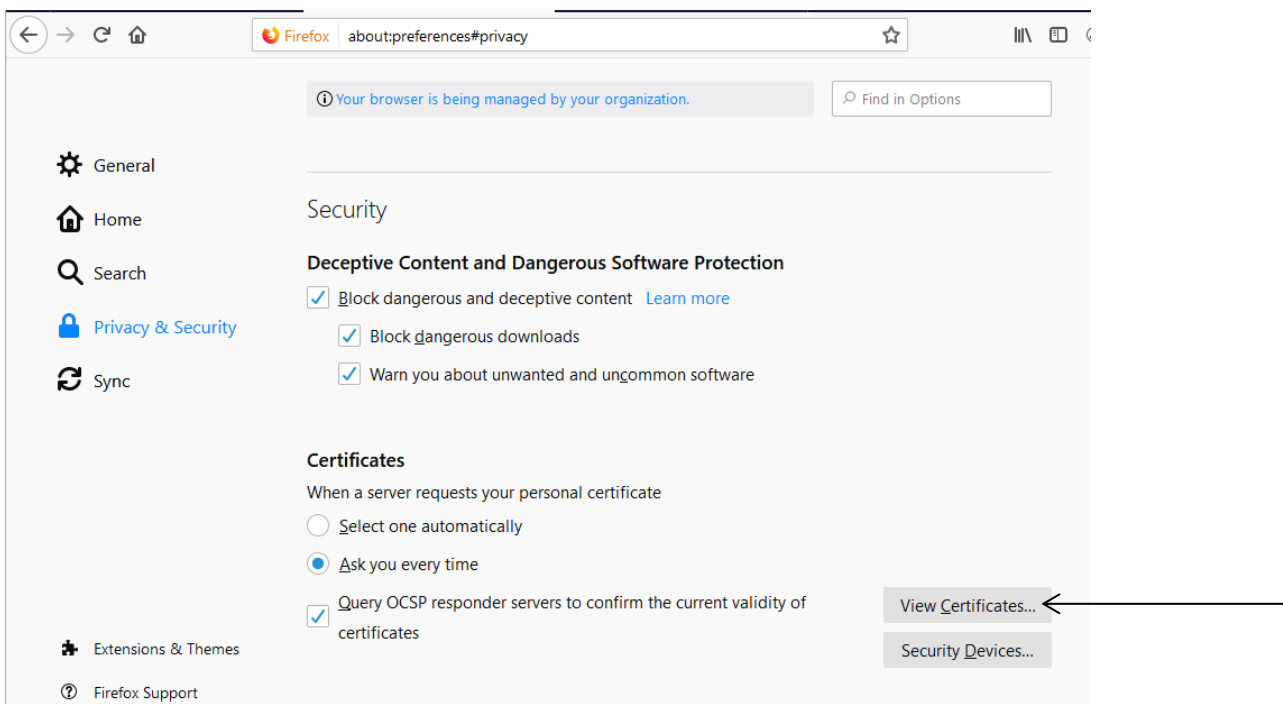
Firefox about:preferences#privacy

Your browser is being managed by your organization.

Find in Options

General

Home

Search

Privacy & Security

Sync

Security

Deceptive Content and Dangerous Software Protection

Block dangerous and deceptive content Learn more

Block dangerous downloads

Warn you about unwanted and uncommon software

Certificates

When a server requests your personal certificate

Select one automatically

Ask you every time

Query OCSP responder servers to confirm the current validity of certificates

View Certificates...

Security Devices...

Extensions & Themes

Firefox Support